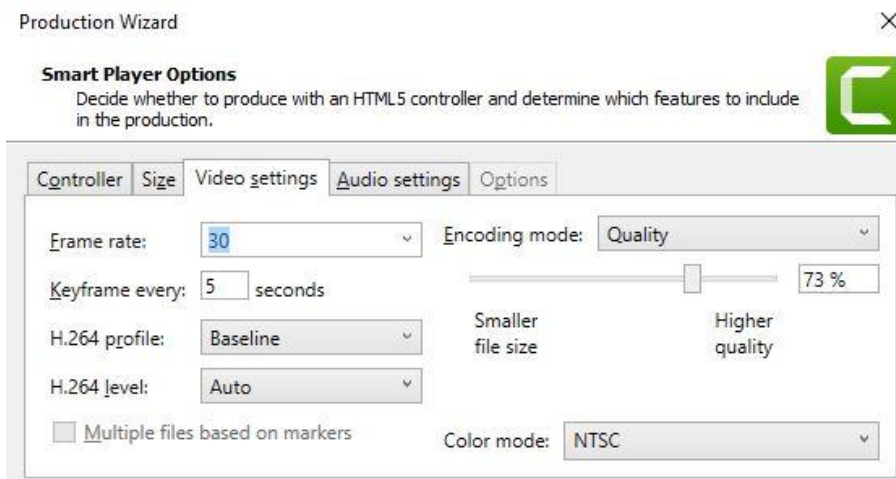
Production Wizard

×

Smart Player Options

Decide whether to produce with an HTML5 controller and determine which features to include in the production.

Controller | Size | Video settings | Audio settings | Options

Frame rate: 30

Keyframe every: 5 seconds

H.264 profile: Baseline

H.264 level: Auto

Multiple files based on markers

Encoding mode: Quality

73 %

Smaller file size

Higher quality

Color mode: NTSC